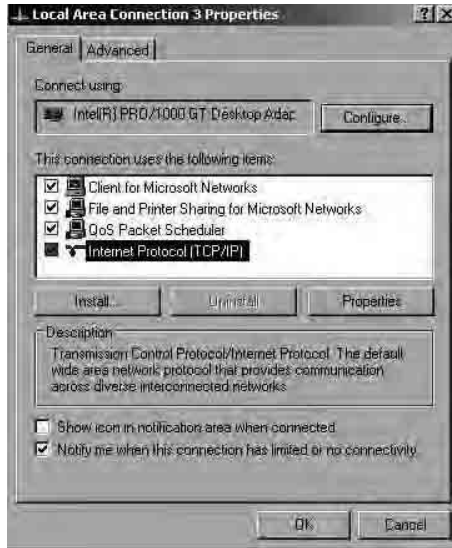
Local Area Connection 3 Properties

?

X

General

Advanced

Connect using:

Intel(R) PRO/1000 GT Desktop Adap

Configure...

This connection uses the following items:

Client for Microsoft Networks

File and Printer Sharing for Microsoft Networks

QoS Packet Scheduler

Internet Protocol (TCP/IP)

Install...

Uninstall

Properties

Description

Transmission Control Protocol/Internet Protocol. The default wide area network protocol that provides communication across diverse interconnected networks.

Show icon in notification area when connected

Notify me when this connection has limited or no connectivity

OK

Cancel